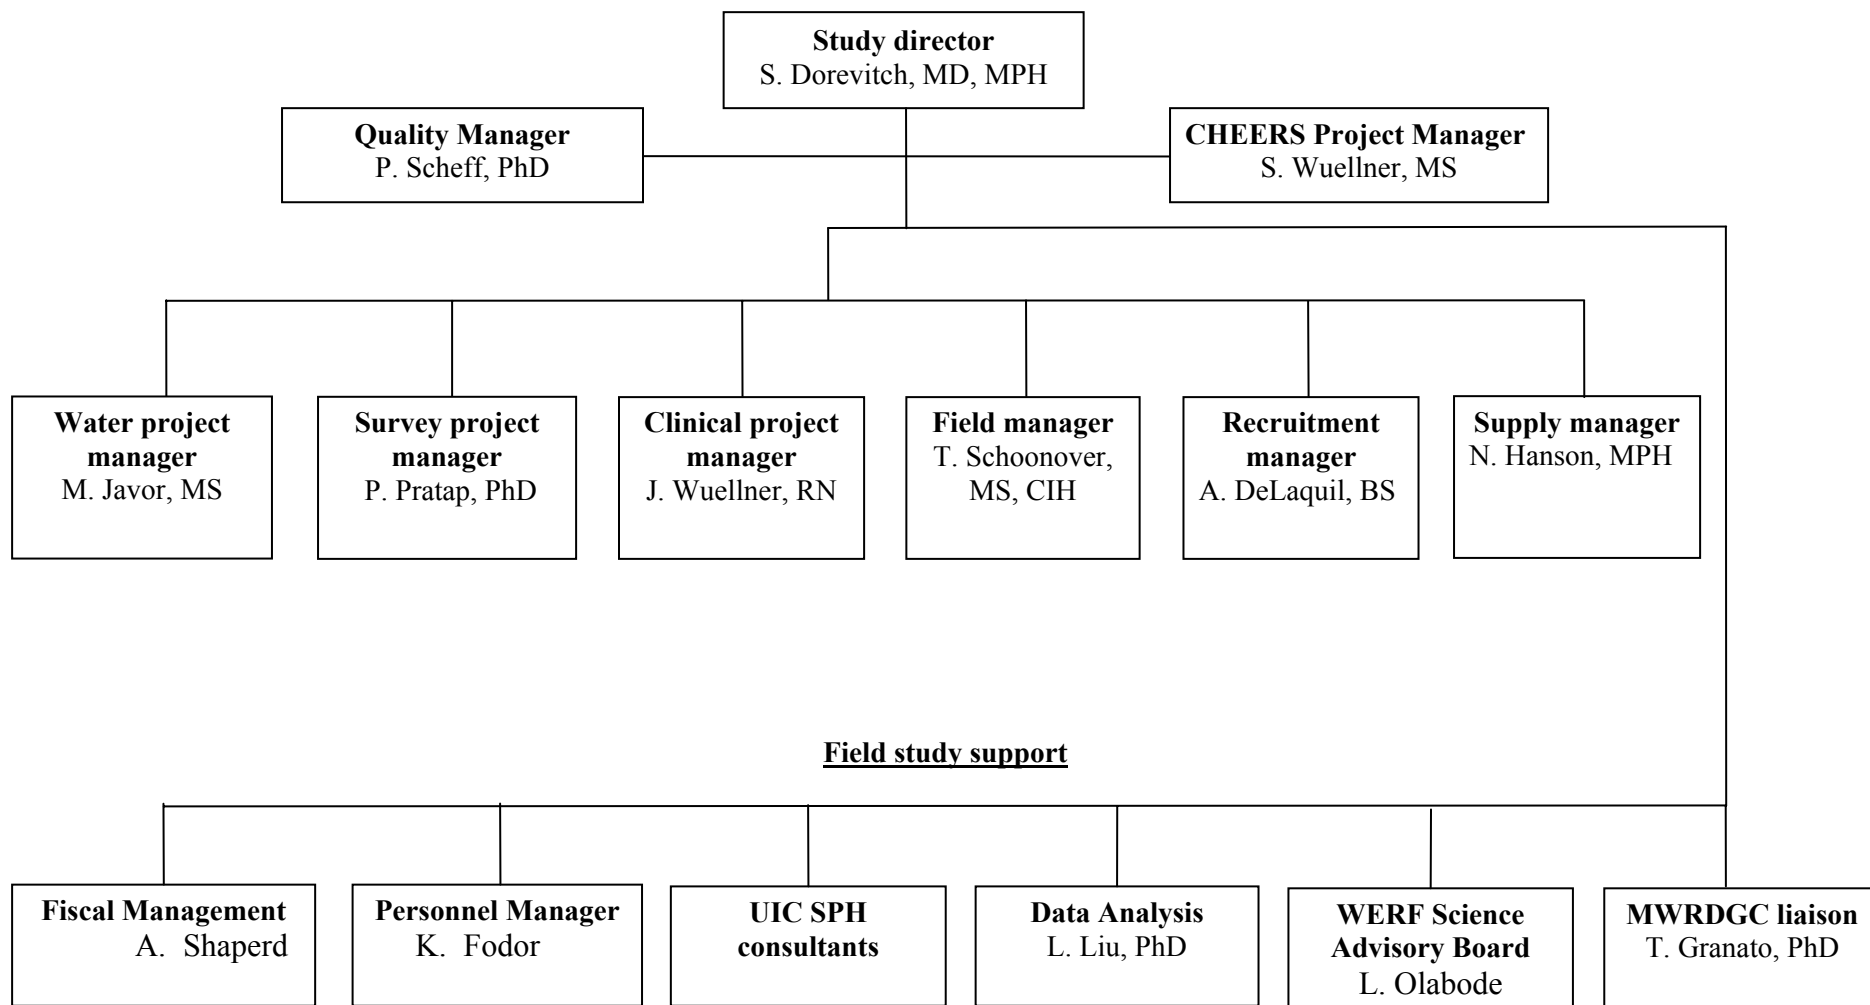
**Study director**
S. Dorevitch, MD, MPH

**Quality Manager**
P. Scheff, PhD

**CHEERS Project Manager**
S. Wuellner, MS

**Water project manager**
M. Javor, MS

**Survey project manager**
P. Pratap, PhD

**Clinical project manager**
J. Wuellner, RN

**Field manager**
T. Schoonover, MS, CIH

**Recruitment manager**
A. DeLaquil, BS

**Supply manager**
N. Hanson, MPH

**Field study support**

**Fiscal Management**
A. Shaperd

**Personnel Manager**
K. Fodor

**UIC SPH consultants**

**Data Analysis**
L. Liu, PhD

**WERF Science Advisory Board**
L. Olabode

**MWRDGC liaison**
T. Granato, PhD